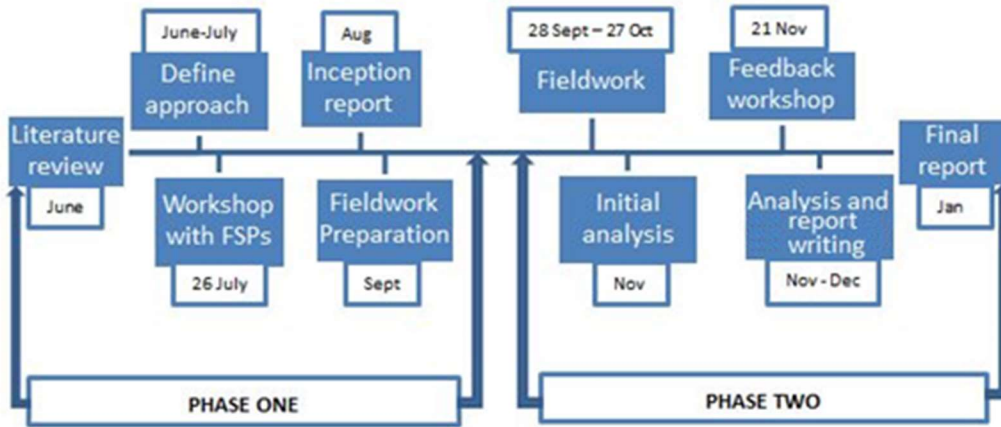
June-July
Define approach

Aug
Inception report

28 Sept – 27 Oct
Fieldwork

21 Nov
Feedback workshop

Literature review
June

Workshop with FSPs
26 July

Fieldwork Preparation
Sept

Initial analysis
Nov

Analysis and report writing
Nov - Dec

Final report
Jan

PHASE ONE

PHASE TWO